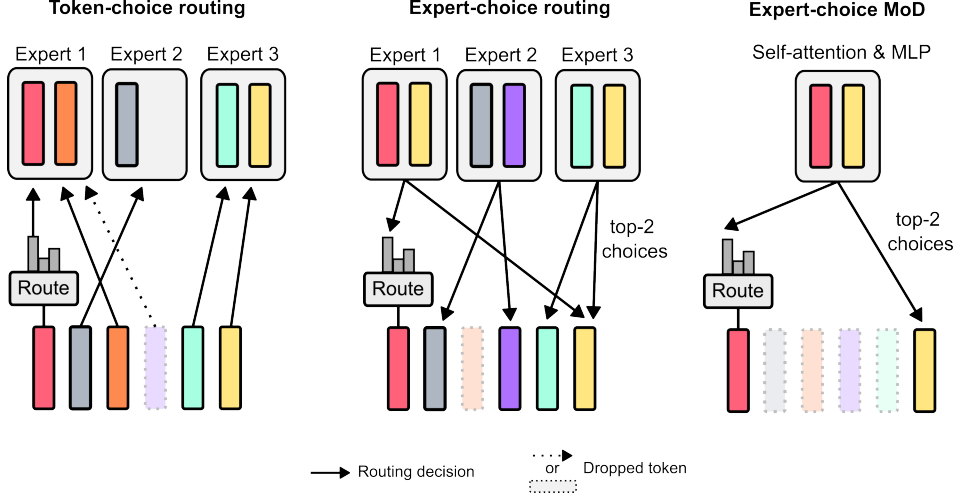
Token-choice routing

Expert 1
Expert 2
Expert 3

Route

Expert-choice routing

Expert 1
Expert 2
Expert 3

top-2 choices

Route

Expert-choice MoD

Self-attention & MLP

top-2 choices

Route

Routing decision
or
Dropped token